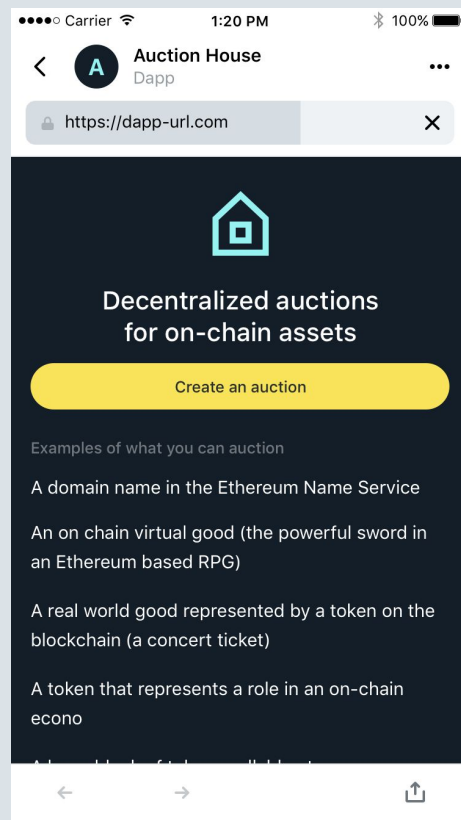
●●●●○ Carrier 1:20 PM 100%

A Auction House
Dapp

https://dapp-url.com

Decentralized auctions for on-chain assets

Create an auction

Examples of what you can auction

A domain name in the Ethereum Name Service

An on chain virtual good (the powerful sword in an Ethereum based RPG)

A real world good represented by a token on the blockchain (a concert ticket)

A token that represents a role in an on-chain econo

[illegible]